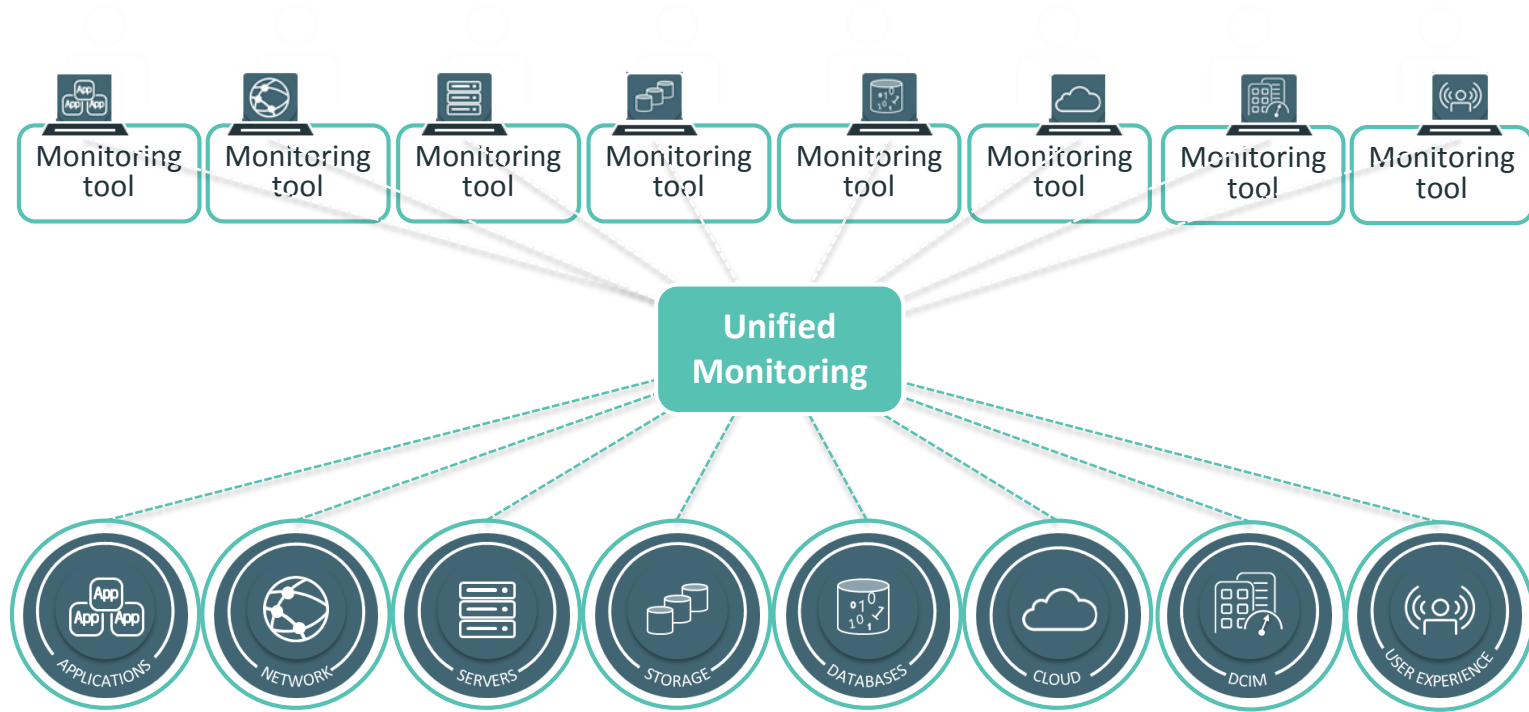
App App App

Monitoring tool

Monitoring tool

Monitoring tool

Monitoring tool

Monitoring tool

Monitoring tool

Monitoring tool

Monitoring tool

Unified Monitoring

App App App

APPLICATIONS

NETWORK

SERVERS

STORAGE

DATABASES

CLOUD

DCIM

USER EXPERIENCE